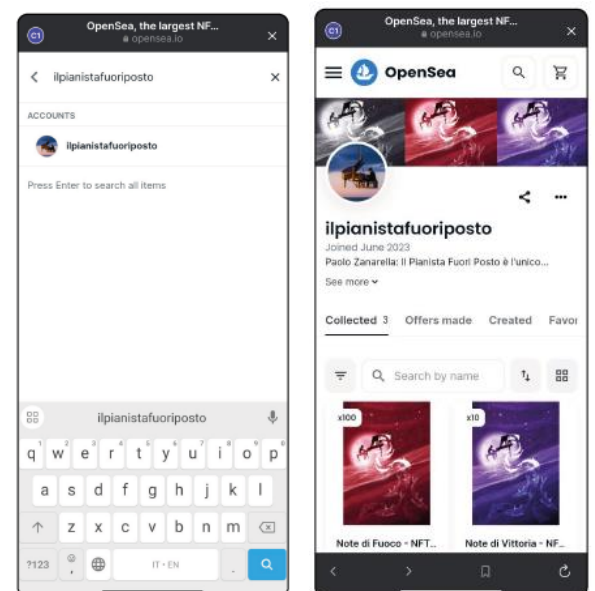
C1 OpenSea, the largest NF...
opensea.io

ilpianistafuoriposto

ACCOUNTS

ilpianistafuoriposto

Press Enter to search all items

ilpianistafuoriposto

q w e r t y u i o p
a s d f g h j k l
z x c v b n m
?123 IT · EN

C1 OpenSea, the largest NF...
opensea.io

OpenSea

ilpianistafuoriposto

Joined June 2023

Paolo Zanarella: Il Pianista Fuori Posto è l'unico...

See more

Collected 3 Offers made Created Favor

Search by name

x100

x10

Note di Fuoco - NFT...

Note di Vittoria - NF...